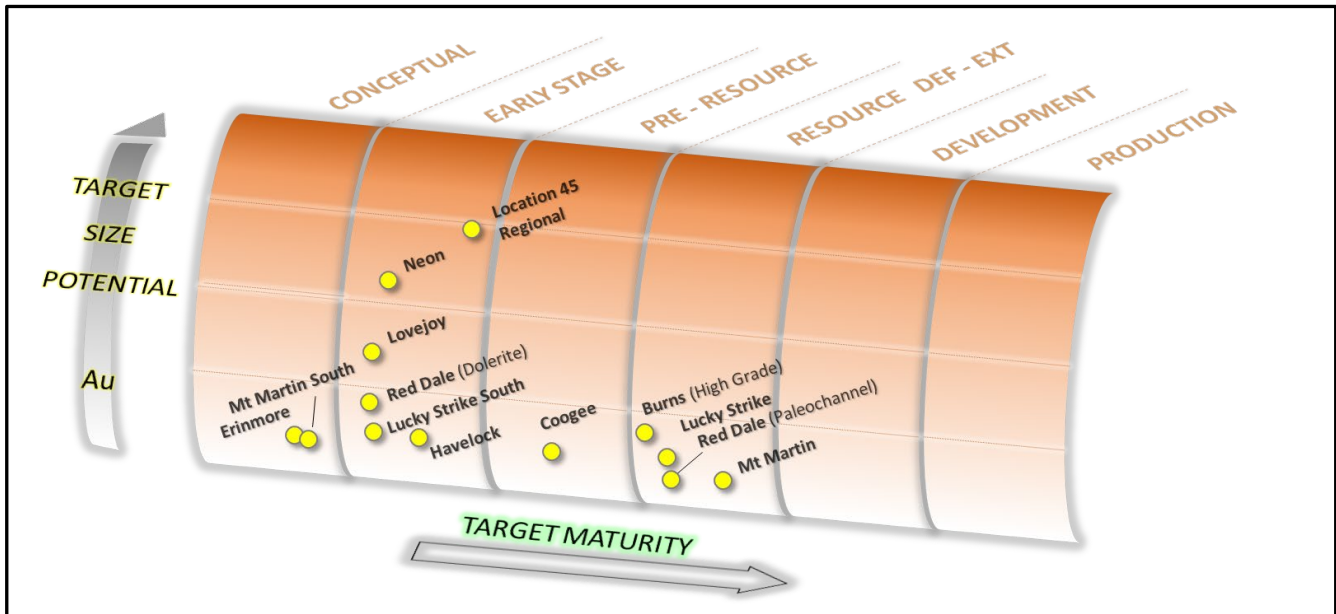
CONCEPTUAL
EARLY STAGE
PRE - RESOURCE
RESOURCE DEF - EXT
DEVELOPMENT
PRODUCTION

TARGET
SIZE
POTENTIAL
Au

Location 45 Regional
Neon
Lovejoy
Mt Martin South
Erinmore
Red Dale (Dolerite)
Lucky Strike South
Havelock
Coogee
Burns (High Grade)
Lucky Strike
Red Dale (Paleochannel)
Mt Martin

TARGET MATURITY